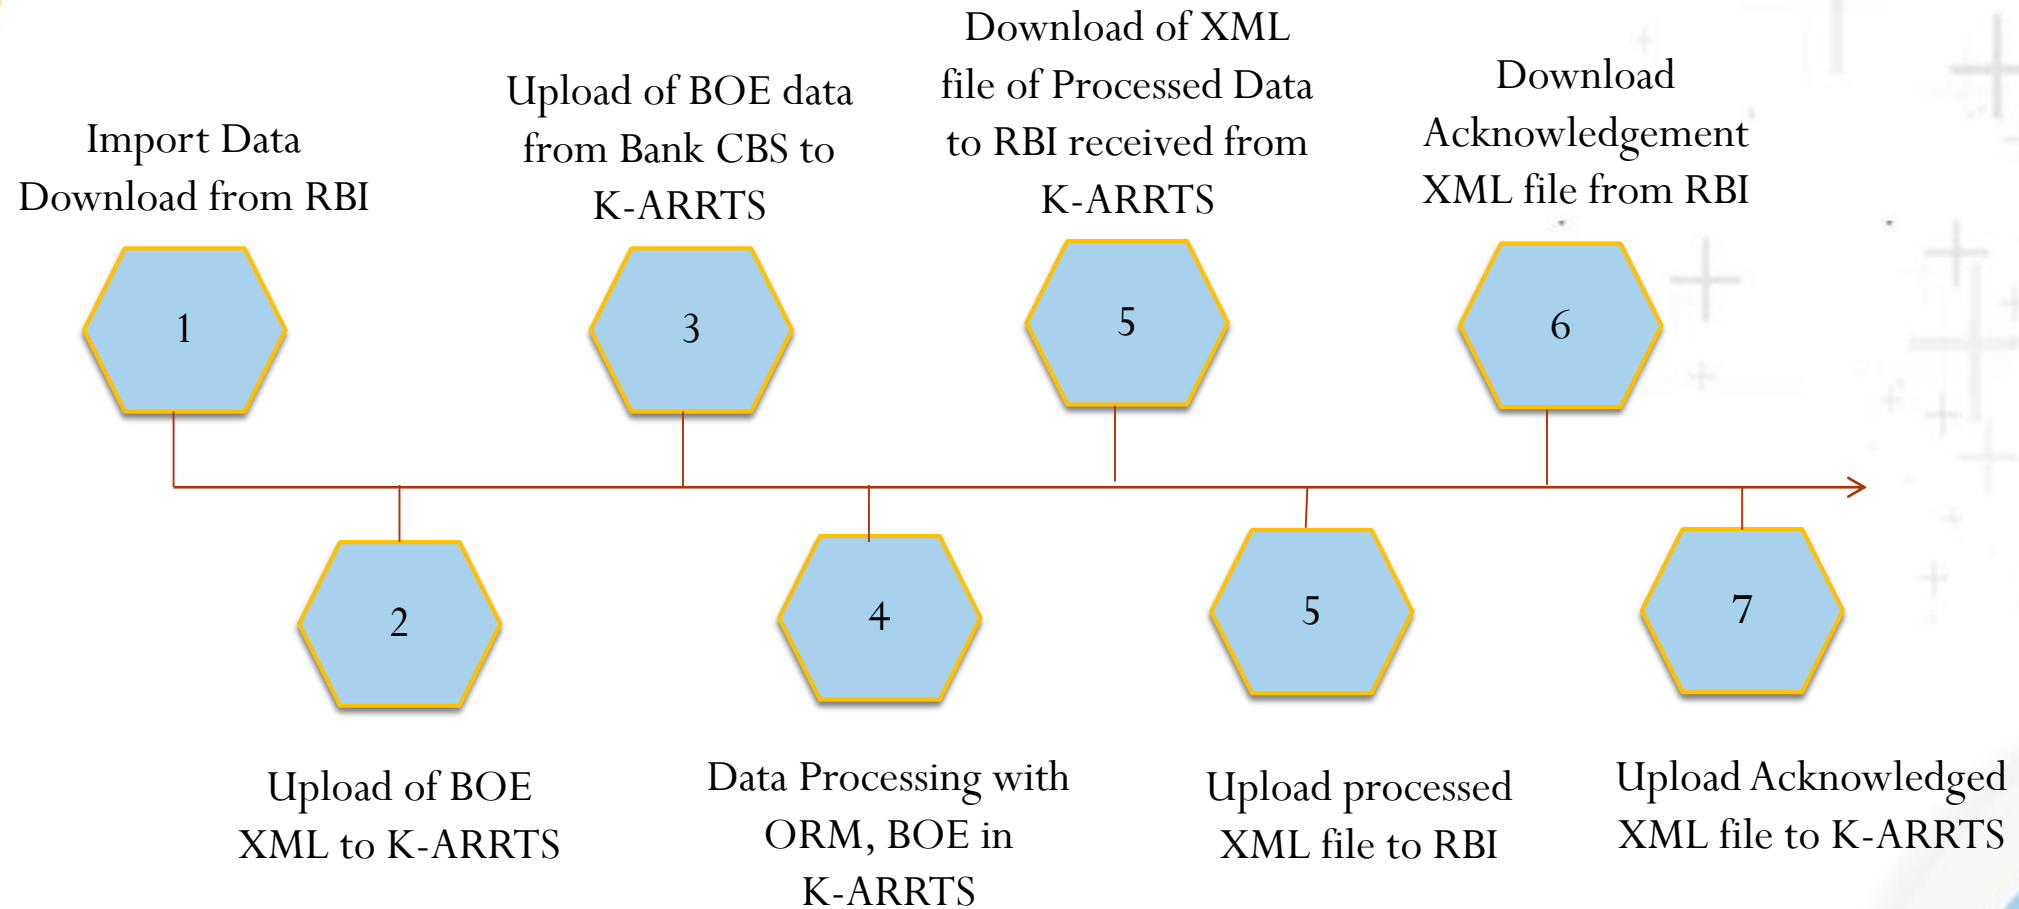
Import Data Download from RBI

1

Upload of BOE data from Bank CBS to K-ARRTS

3

Download of XML file of Processed Data to RBI received from K-ARRTS

5

Download Acknowledgement XML file from RBI

6

2

Upload of BOE XML to K-ARRTS

4

Data Processing with ORM, BOE in K-ARRTS

5

Upload processed XML file to RBI

7

Upload Acknowledged XML file to K-ARRTS